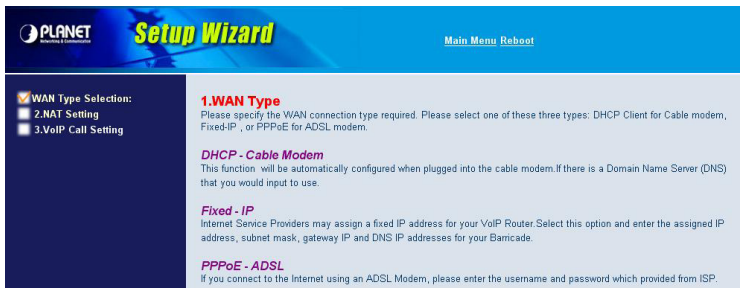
PLANET
Networking & Communication

Setup Wizard

Main Menu Reboot

WAN Type Selection:
2.NAT Setting
3.VoIP Call Setting

1.WAN Type
Please specify the WAN connection type required. Please select one of these three types: DHCP Client for Cable modem, Fixed-IP , or PPPoE for ADSL modem.

DHCP - Cable Modem
This function will be automatically configured when plugged into the cable modem.If there is a Domain Name Server (DNS) that you would input to use.

Fixed - IP
Internet Service Providers may assign a fixed IP address for your VoIP Router.Select this option and enter the assigned IP address, subnet mask, gateway IP and DNS IP addresses for your Barricade.

PPPoE - ADSL
If you connect to the Internet using an ADSL Modem, please enter the username and password which provided from ISP.